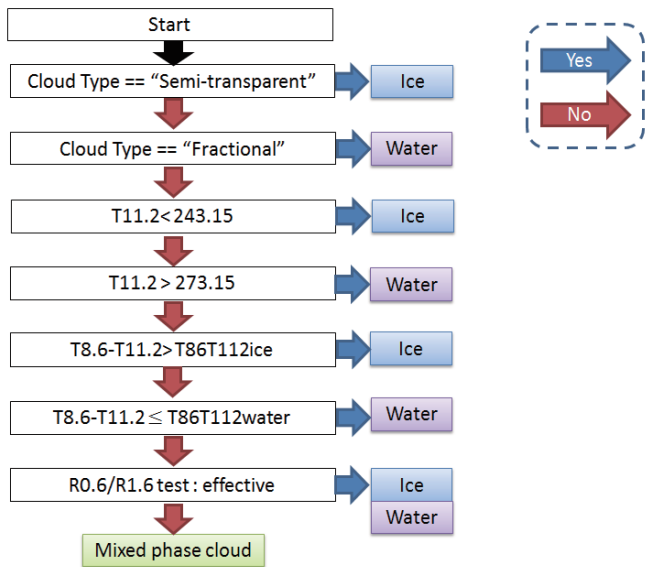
Start

Cloud Type == “Semi-transparent” Ice

Cloud Type == “Fractional” Water

T11.2< 243.15 Ice

T11.2 > 273.15 Water

T8.6-T11.2>T86T112ice Ice

T8.6-T11.2 $\leq$ T86T112water Water

R0.6/R1.6 test : effective Ice Water

Mixed phase cloud

Yes

No